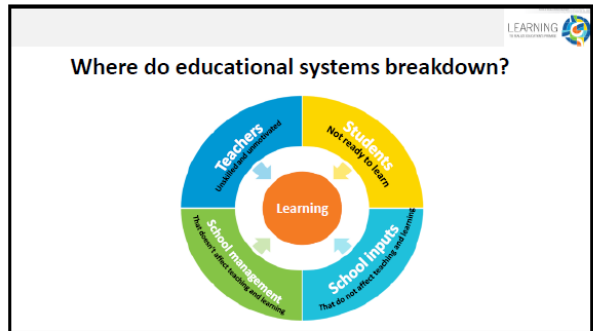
LEARNING
TO REALIZE EDUCATION'S PROMISE

Where do educational systems breakdown?

Teachers
Unskilled and unmotivated

Students
Not ready to learn

Learning

School management
That doesn't affect teaching and learning

School inputs
That do not affect teaching and learning